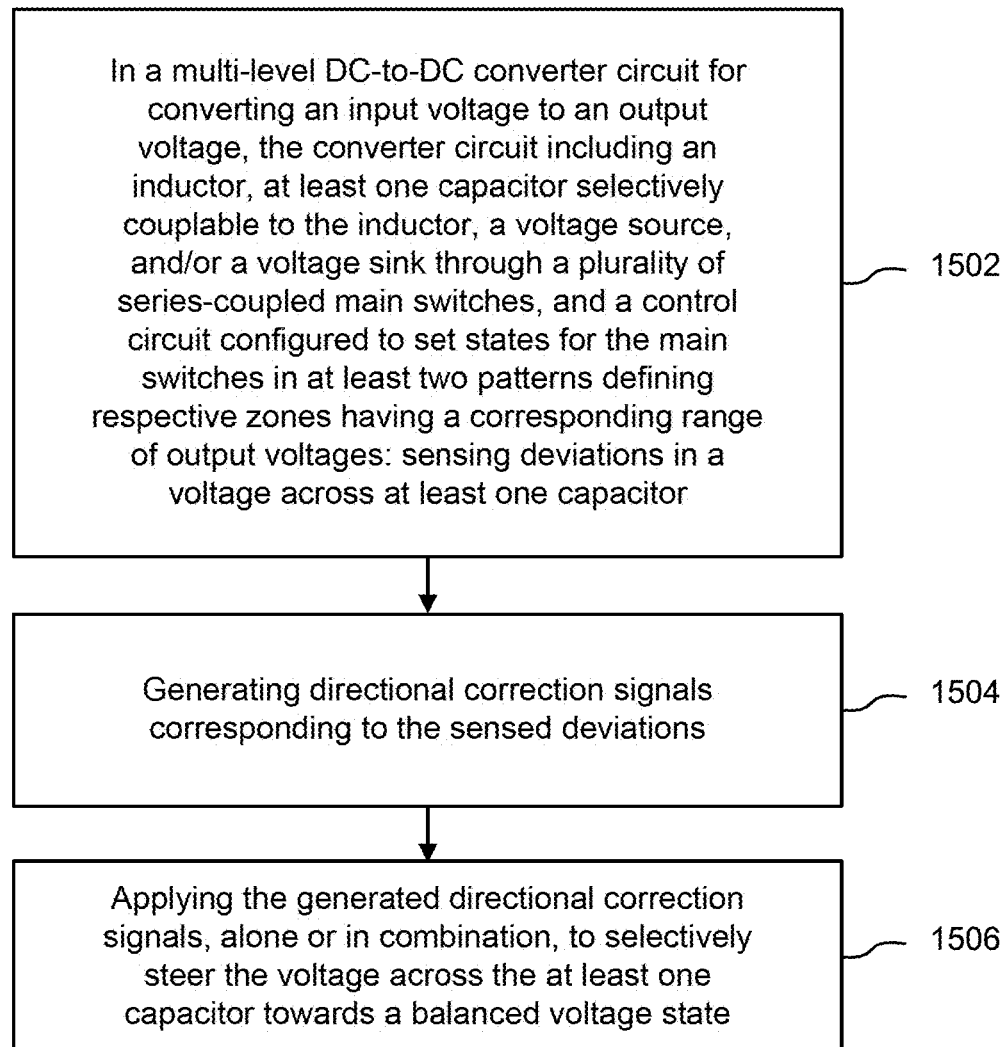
In a multi-level DC-to-DC converter circuit for converting an input voltage to an output voltage, the converter circuit including an inductor, at least one capacitor selectively couplable to the inductor, a voltage source, and/or a voltage sink through a plurality of series-coupled main switches, and a control circuit configured to set states for the main switches in at least two patterns defining respective zones having a corresponding range of output voltages: sensing deviations in a voltage across at least one capacitor

1502

Generating directional correction signals corresponding to the sensed deviations

1504

Applying the generated directional correction signals, alone or in combination, to selectively steer the voltage across the at least one capacitor towards a balanced voltage state

1506